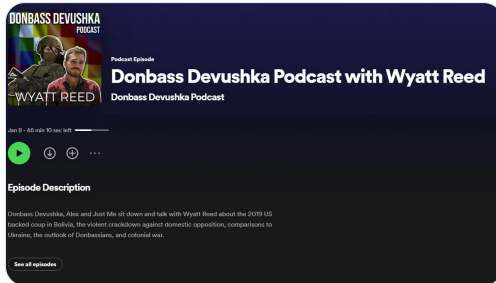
DONBASS DEVUSHKA
PODCAST

WYATT REED

Podcast Episode

Donbass Devushka Podcast with Wyatt Reed

Donbass Devushka Podcast

Jan 8 · 46 min 10 sec left

Episode Description

Donbass Devushka, Alex and Just Me sit down and talk with Wyatt Reed about the 2019 US backed coup in Bolivia, the violent crackdown against domestic opposition, comparisons to Ukraine, the outlook of Donbassians, and colonial war.

See all episodes